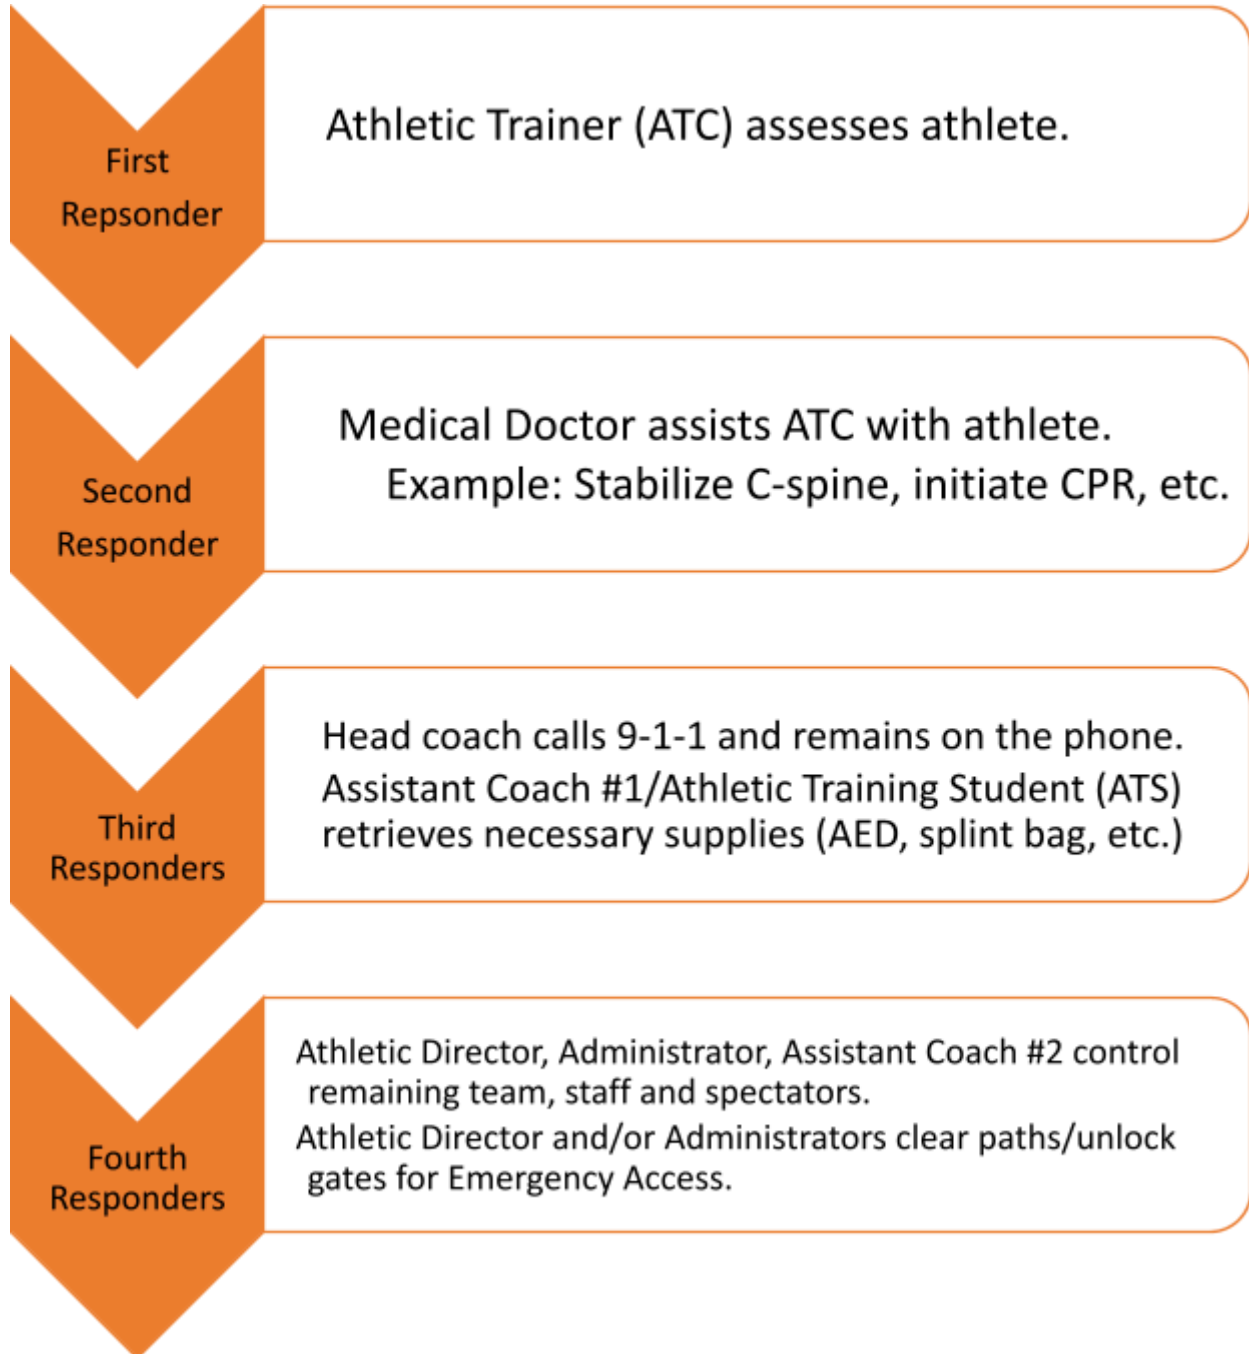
First Repsonder

Athletic Trainer (ATC) assesses athlete.

Second Responder

Medical Doctor assists ATC with athlete.
Example: Stabilize C-spine, initiate CPR, etc.

Third Responders

Head coach calls 9-1-1 and remains on the phone.
Assistant Coach #1/Athletic Training Student (ATS) retrieves necessary supplies (AED, splint bag, etc.)

Fourth Responders

Athletic Director, Administrator, Assistant Coach #2 control remaining team, staff and spectators.
Athletic Director and/or Administrators clear paths/unlock gates for Emergency Access.